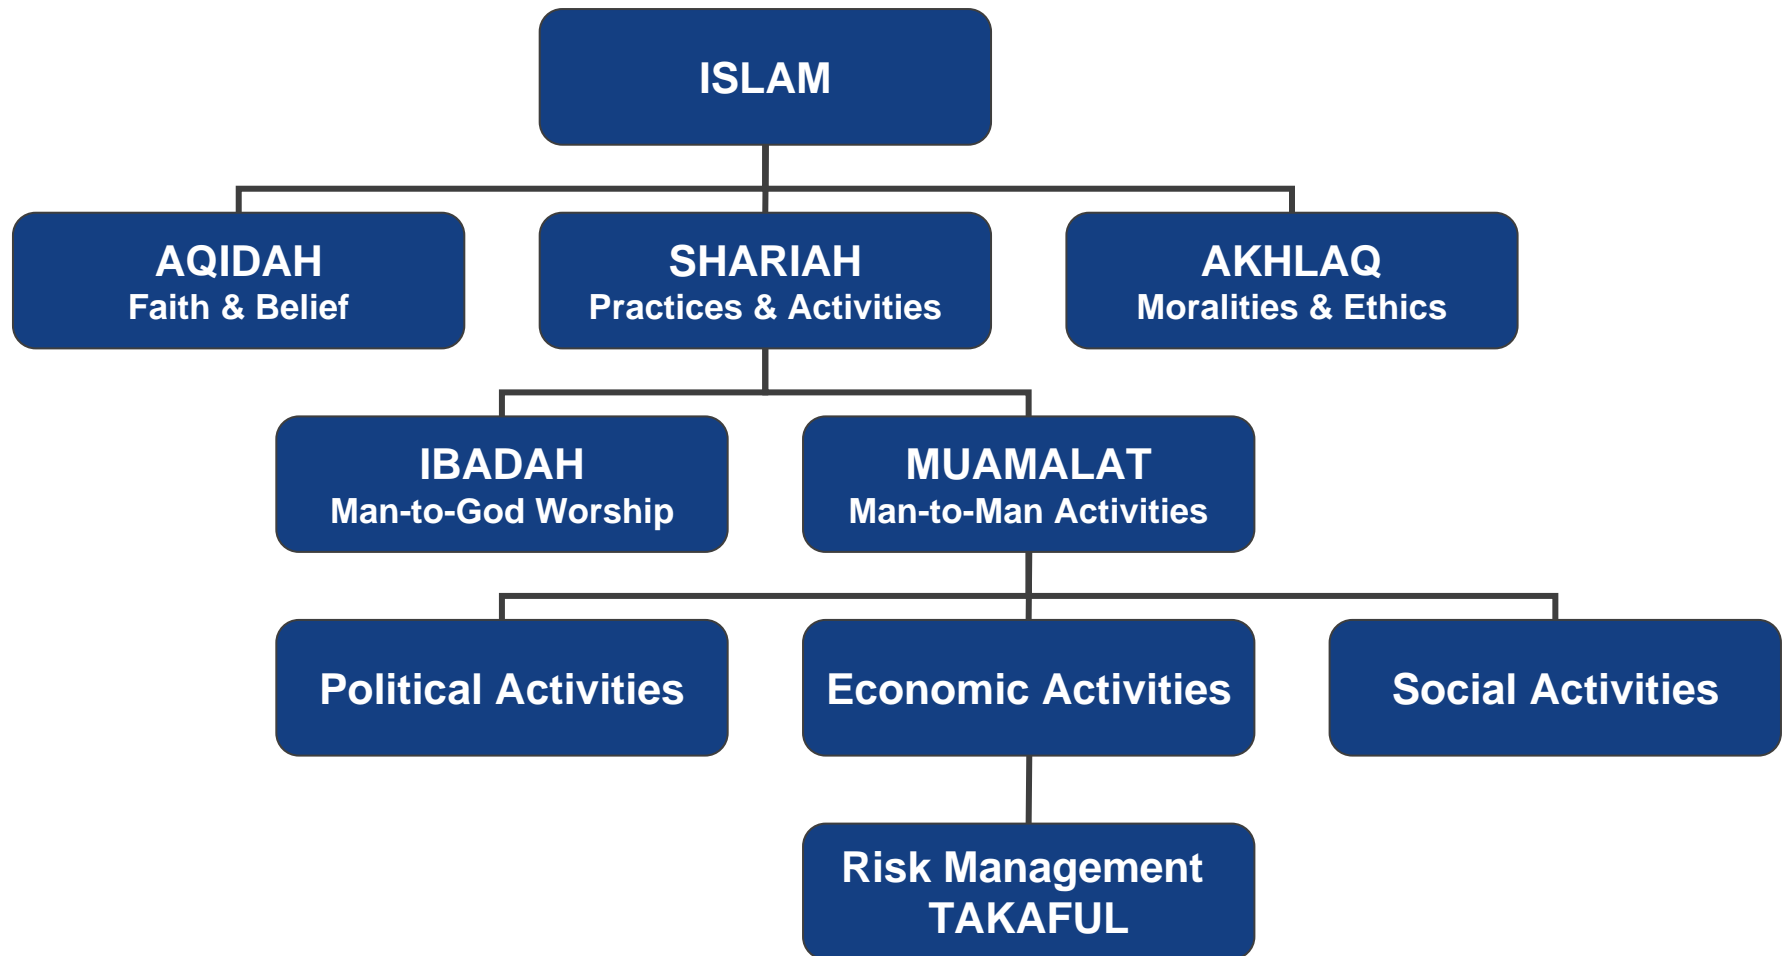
ISLAM

AQIDAH
Faith & Belief

SHARIAH
Practices & Activities

AKHLAQ
Moralities & Ethics

IBADAH
Man-to-God Worship

MUAMALAT
Man-to-Man Activities

Political Activities

Economic Activities

Social Activities

Risk Management
TAKAFUL